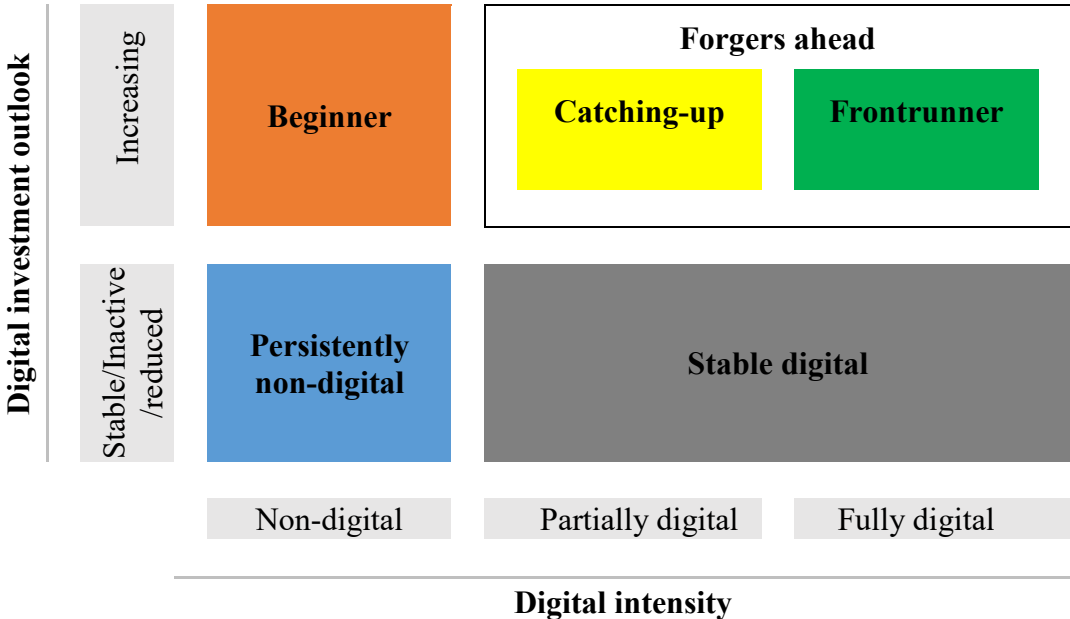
Digital investment outlook

Increasing

Beginner

Forgers ahead

Catching-up

Frontrunner

Stable/Inactive /reduced

Persistently non-digital

Stable digital

Non-digital

Partially digital

Fully digital

Digital intensity